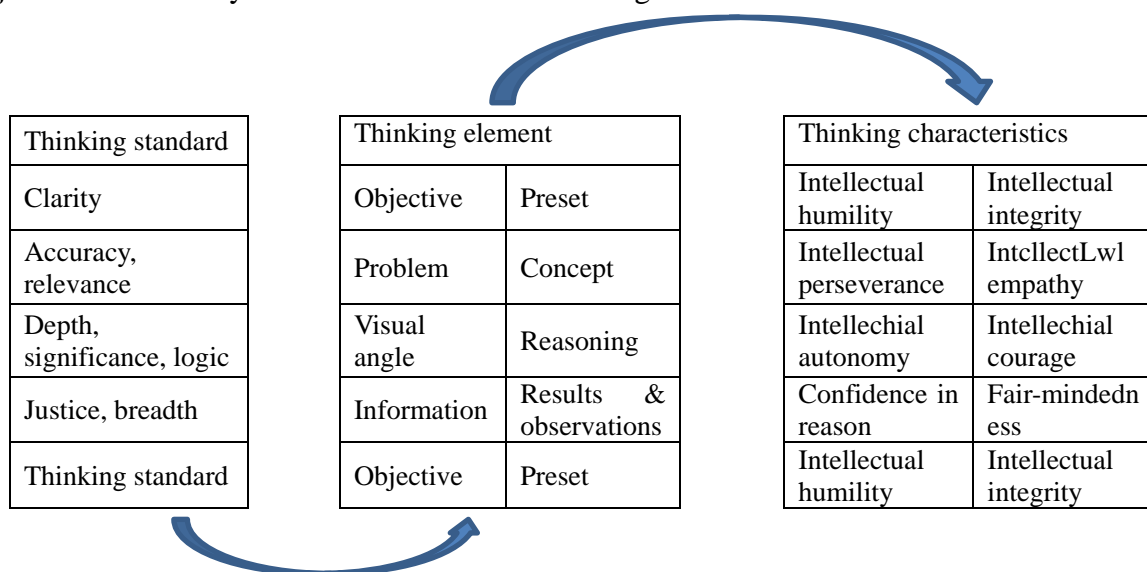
| Thinking standard |
|---|
| Clarity |
| Accuracy, relevance |
| Depth, significance, logic |
| Justice, breadth |
| Thinking standard |

| Thinking element | |
|---|---|
| Objective | Preset |
| Problem | Concept |
| Visual angle | Reasoning |
| Information | Results & observations |
| Objective | Preset |

| Thinking characteristics | |
|---|---|
| Intellectual humility | Intellectual integrity |
| Intellectual perseverance | IntcllectLwl empathy |
| Intellechial autonomy | Intellechial courage |
| Confidence in reason | Fair-mindedn ess |
| Intellectual humility | Intellectual integrity |